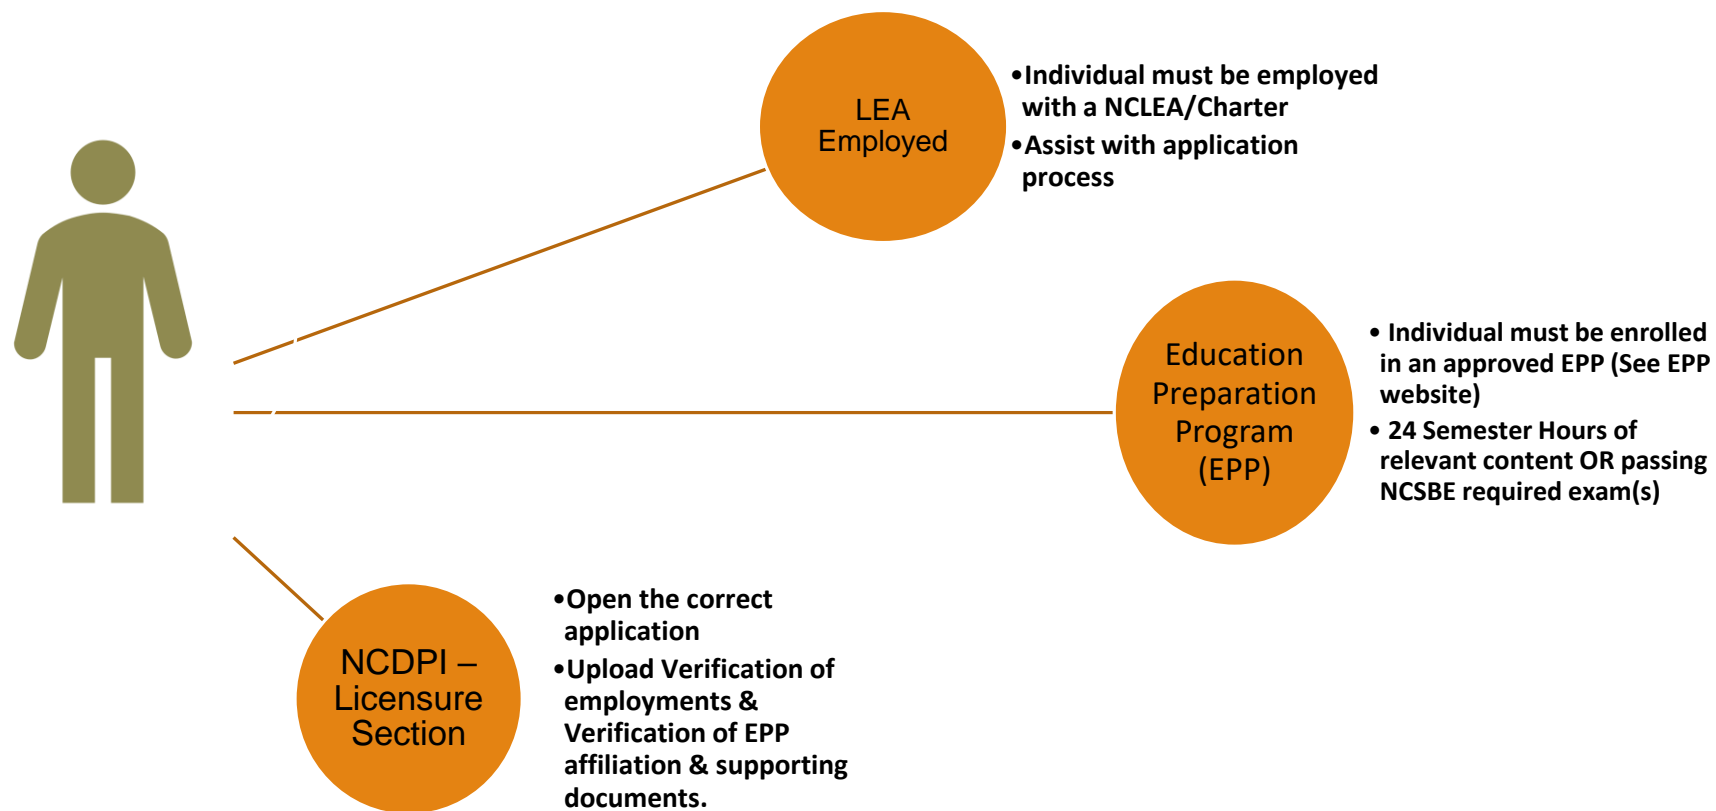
LEA Employed

•Individual must be employed with a NCLEA/Charter
•Assist with application process

Education Preparation Program (EPP)

• Individual must be enrolled in an approved EPP (See EPP website)
• 24 Semester Hours of relevant content OR passing NCSBE required exam(s)

NCDPI – Licensure Section

•Open the correct application
•Upload Verification of employments & Verification of EPP affiliation & supporting documents.